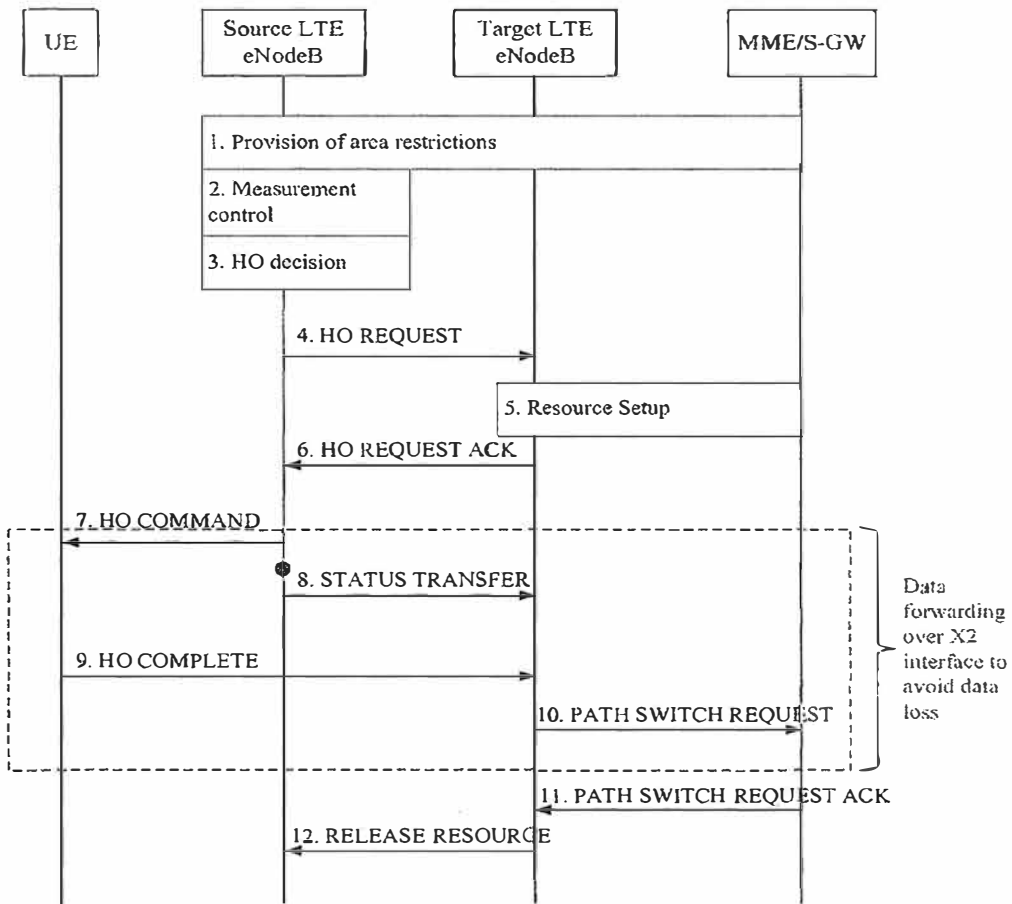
UE

Source LTE eNodeB

Target LTE eNodeB

MME/S-GW

1. Provision of area restrictions

2. Measurement control

3. HO decision

4. HO REQUEST

5. Resource Setup

6. HO REQUEST ACK

7. HO COMMAND

8. STATUS TRANSFER

9. HO COMPLETE

10. PATH SWITCH REQUEST

Data forwarding over X2 interface to avoid data loss

11. PATH SWITCH REQUEST ACK

12. RELEASE RESOURCE